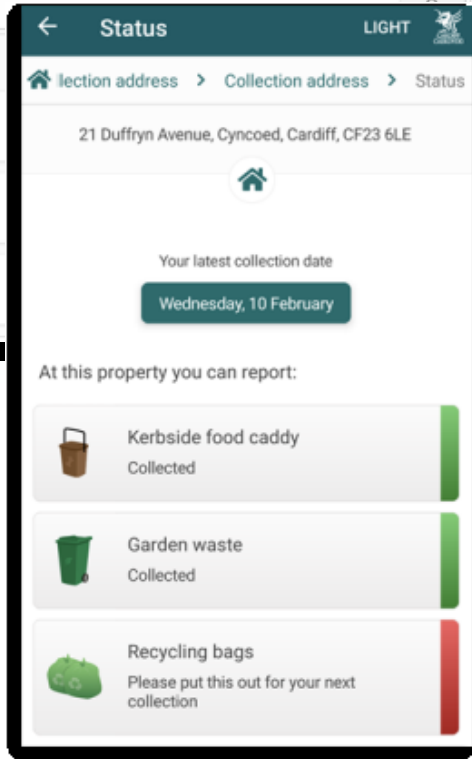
← Status LIGHT

llection address > Collection address > Status

21 Duffryn Avenue, Cyncoed, Cardiff, CF23 6LE

Your latest collection date

Wednesday, 10 February

At this property you can report:

Kerbside food caddy
Collected

Garden waste
Collected

Recycling bags
Please put this out for your next collection